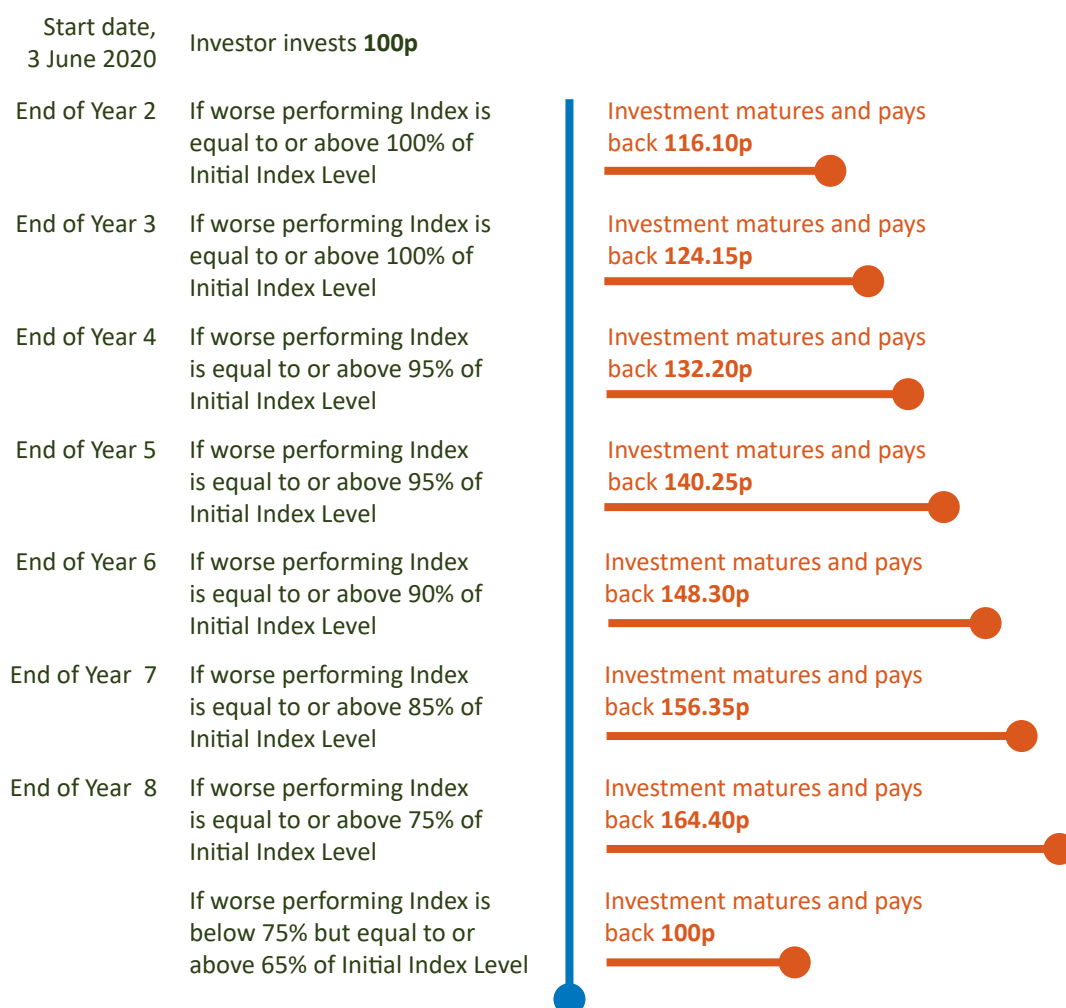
Start date, 3 June 2020 Investor invests 100p

End of Year 2 If worse performing Index is equal to or above 100% of Initial Index Level

Investment matures and pays back 116.10p

End of Year 3 If worse performing Index is equal to or above 100% of Initial Index Level

Investment matures and pays back 124.15p

End of Year 4 If worse performing Index is equal to or above 95% of Initial Index Level

Investment matures and pays back 132.20p

End of Year 5 If worse performing Index is equal to or above 95% of Initial Index Level

Investment matures and pays back 140.25p

End of Year 6 If worse performing Index is equal to or above 90% of Initial Index Level

Investment matures and pays back 148.30p

End of Year 7 If worse performing Index is equal to or above 85% of Initial Index Level

Investment matures and pays back 156.35p

End of Year 8 If worse performing Index is equal to or above 75% of Initial Index Level

Investment matures and pays back 164.40p

If worse performing Index is below 75% but equal to or above 65% of Initial Index Level

Investment matures and pays back 100p